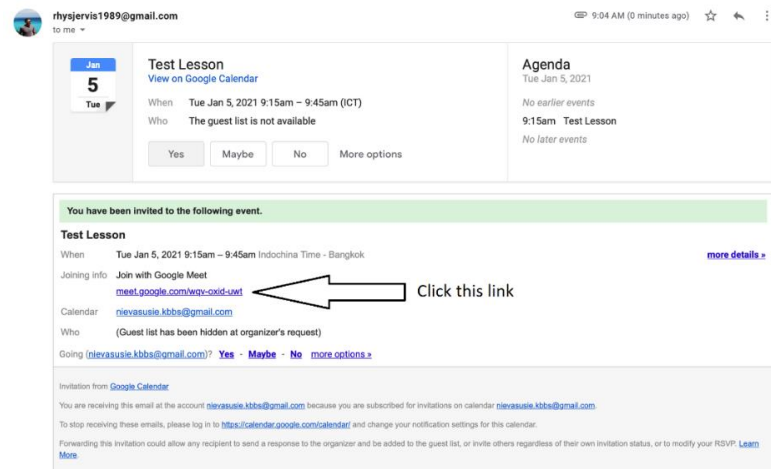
rhysjervis1989@gmail.com
to me

9:04 AM (0 minutes ago)

Jan
5
Tue

Test Lesson
View on Google Calendar

When Tue Jan 5, 2021 9:15am – 9:45am (ICT)
Who The guest list is not available

Yes Maybe No More options

Agenda
Tue Jan 5, 2021

No earlier events
9:15am Test Lesson
No later events

You have been invited to the following event.

Test Lesson

When Tue Jan 5, 2021 9:15am – 9:45am Indochina Time - Bangkok
more details »

Joining info Join with Google Meet
meet.google.com/wqv-oxid-uwt

Click this link

Calendar nievasusie.kbbs@gmail.com

Who (Guest list has been hidden at organizer's request)

Going (nievasusie.kbbs@gmail.com)? Yes - Maybe - No more options »

Invitation from Google Calendar

You are receiving this email at the account nievasusie.kbbs@gmail.com because you are subscribed for invitations on calendar nievasusie.kbbs@gmail.com.

To stop receiving these emails, please log in to https://calendar.google.com/calendar/ and change your notification settings for this calendar.

Forwarding this invitation could allow any recipient to send a response to the organizer and be added to the guest list, or invite others regardless of their own invitation status, or to modify your RSVP. Learn More.